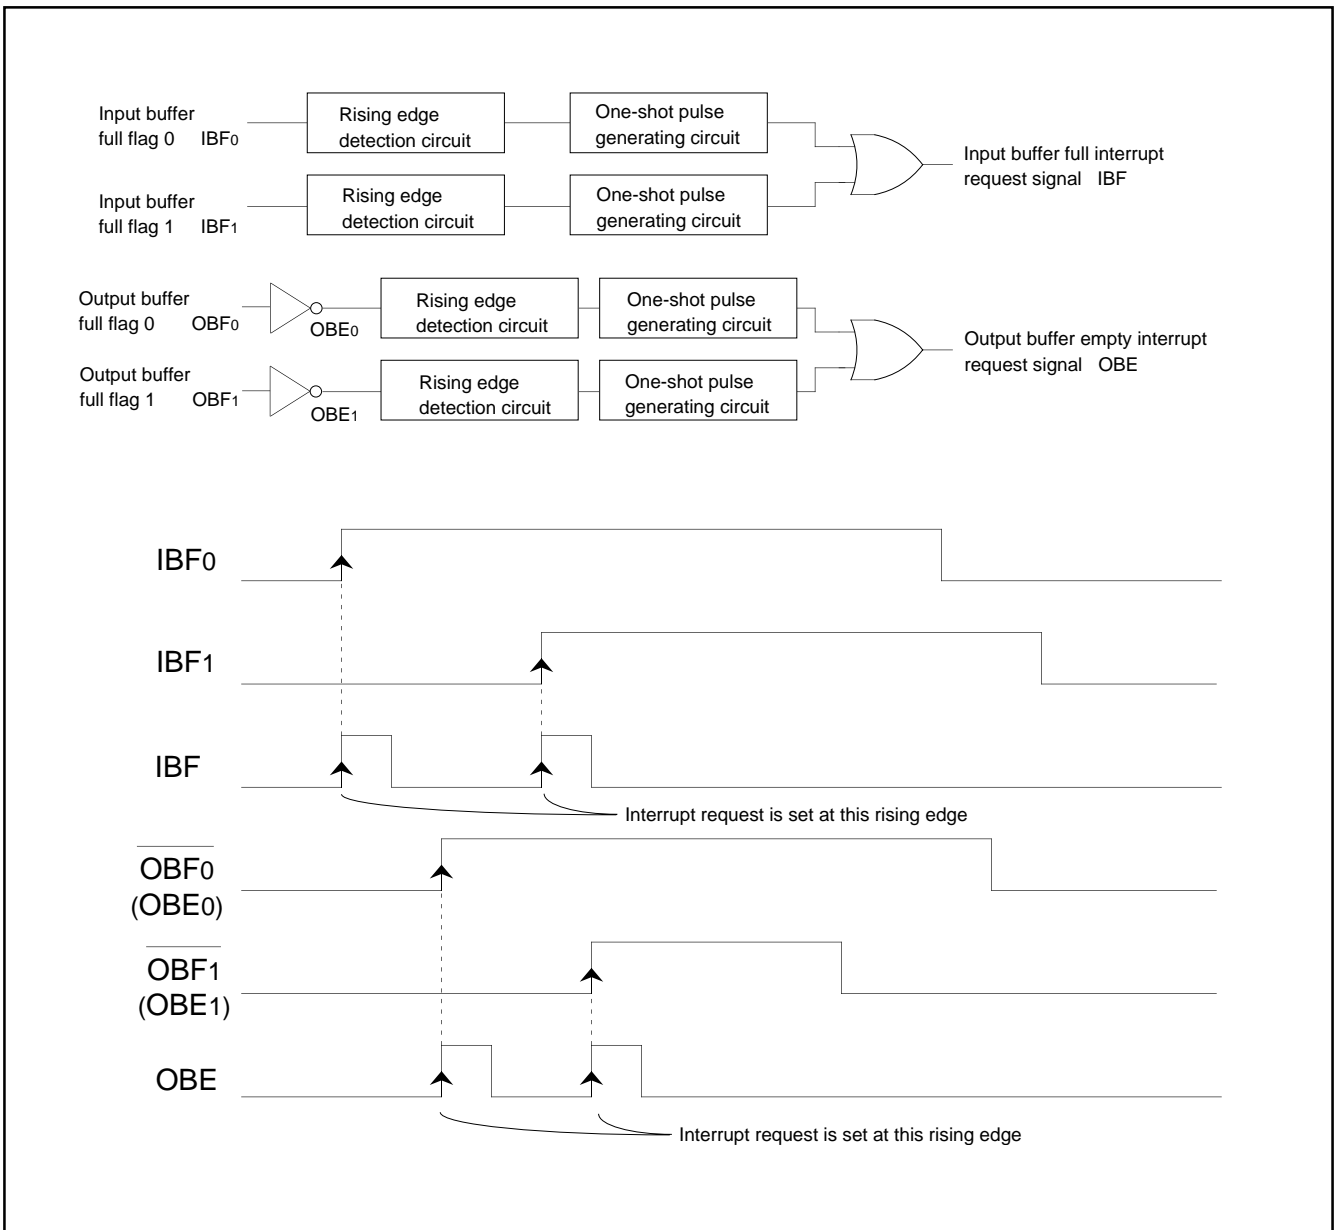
Input buffer full flag 0 $IBF_0$

Rising edge detection circuit

One-shot pulse generating circuit

Input buffer full flag 1 $IBF_1$

Rising edge detection circuit

One-shot pulse generating circuit

Input buffer full interrupt request signal IBF

Output buffer full flag 0 $OBF_0$

$OBE_0$

Rising edge detection circuit

One-shot pulse generating circuit

Output buffer full flag 1 $OBF_1$

$OBE_1$

Rising edge detection circuit

One-shot pulse generating circuit

Output buffer empty interrupt request signal OBE

$IBF_0$

$IBF_1$

IBF

Interrupt request is set at this rising edge

$\overline{OBF_0}$
($OBE_0$)

$\overline{OBF_1}$
($OBE_1$)

OBE

Interrupt request is set at this rising edge